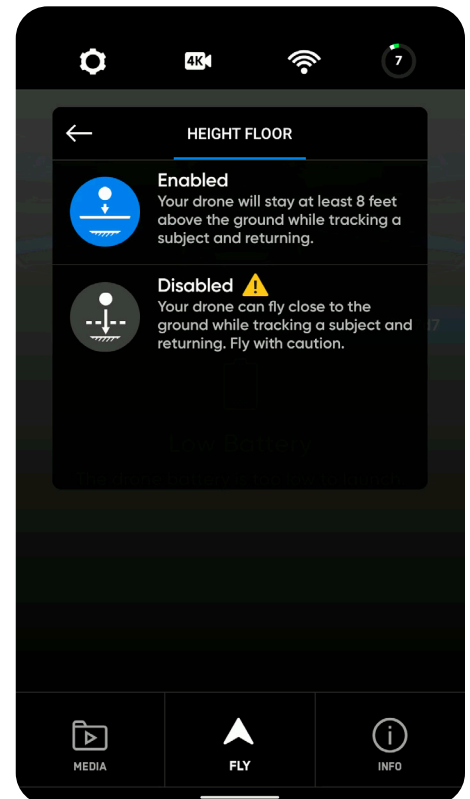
4K

7

HEIGHT FLOOR

Enabled
Your drone will stay at least 8 feet above the ground while tracking a subject and returning.

Disabled
Your drone can fly close to the ground while tracking a subject and returning. Fly with caution.

Low Battery

MEDIA

FLY

INFO